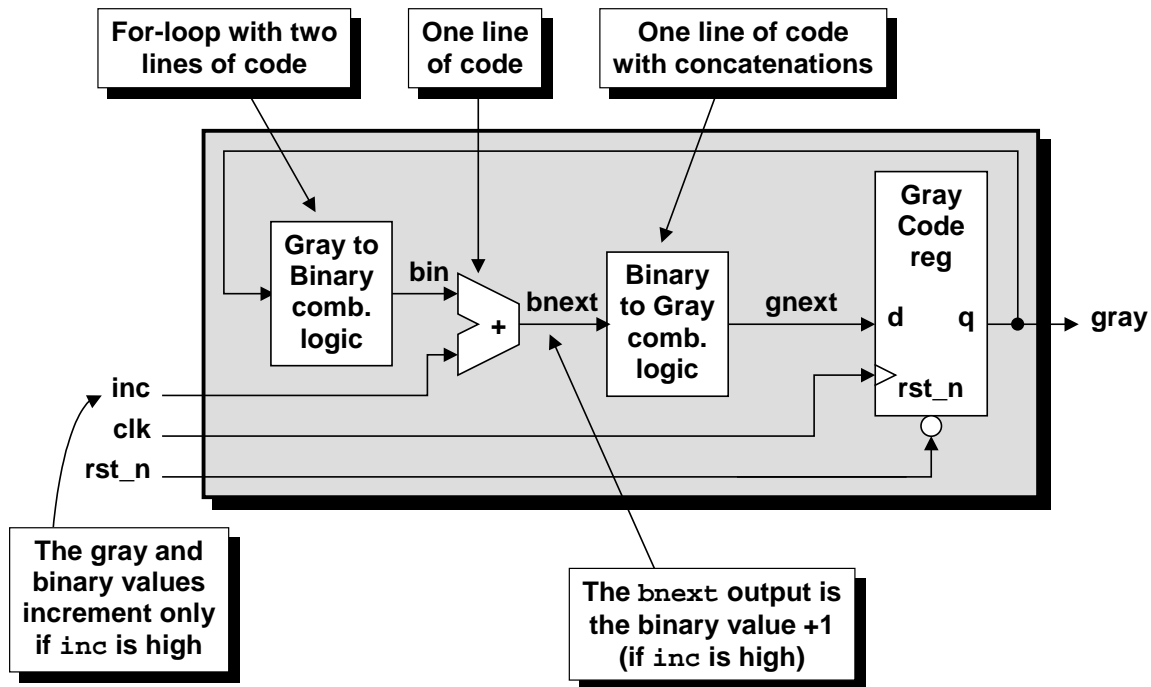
For-loop with two lines of code

One line of code

One line of code with concatenations

Gray to Binary comb. logic

bin

+

bnext

Binary to Gray comb. logic

gnext

Gray Code reg

d

q

rst_n

gray

inc

clk

rst_n

The gray and binary values increment only if inc is high

The bnext output is the binary value +1 (if inc is high)